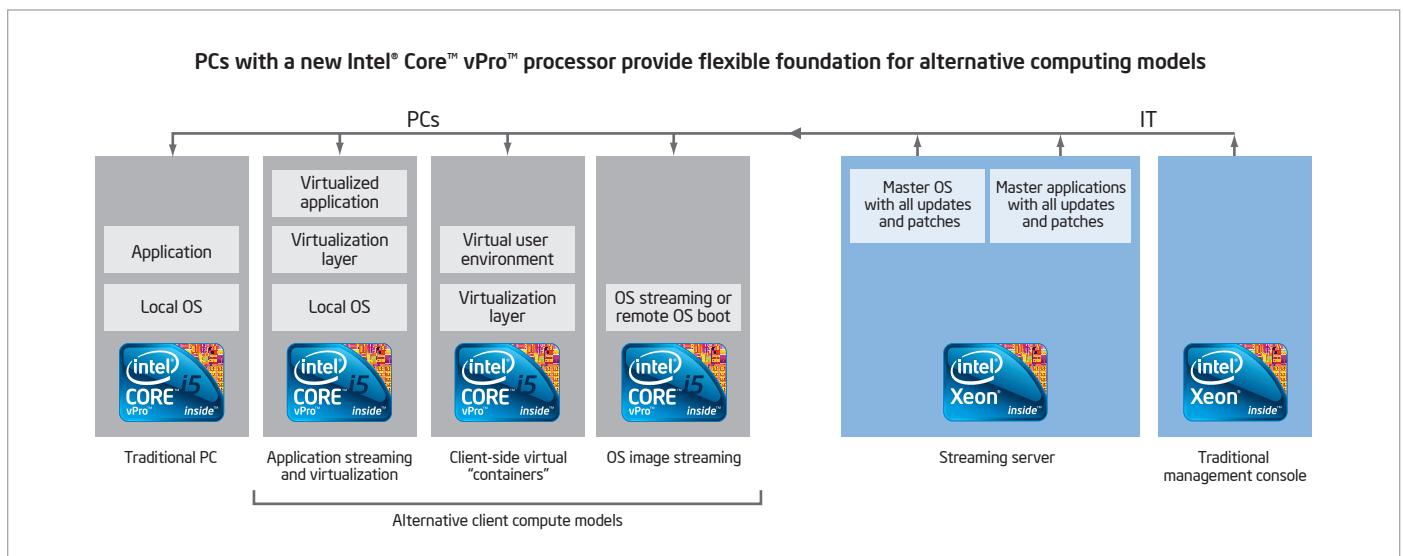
PCs with a new Intel® Core™ vPro™ processor provide flexible foundation for alternative computing models

PCs

IT

Application

Local OS

intel CORE i5 vPro™ inside™

Traditional PC

Virtualized application

Virtualization layer

Local OS

intel CORE i5 vPro™ inside™

Application streaming and virtualization

Virtual user environment

Virtualization layer

intel CORE i5 vPro™ inside™

Client-side virtual "containers"

OS streaming or remote OS boot

intel CORE i5 vPro™ inside™

OS image streaming

Alternative client compute models

Master OS with all updates and patches

Master applications with all updates and patches

intel Xeon® inside™

Streaming server

intel Xeon® inside™

Traditional management console